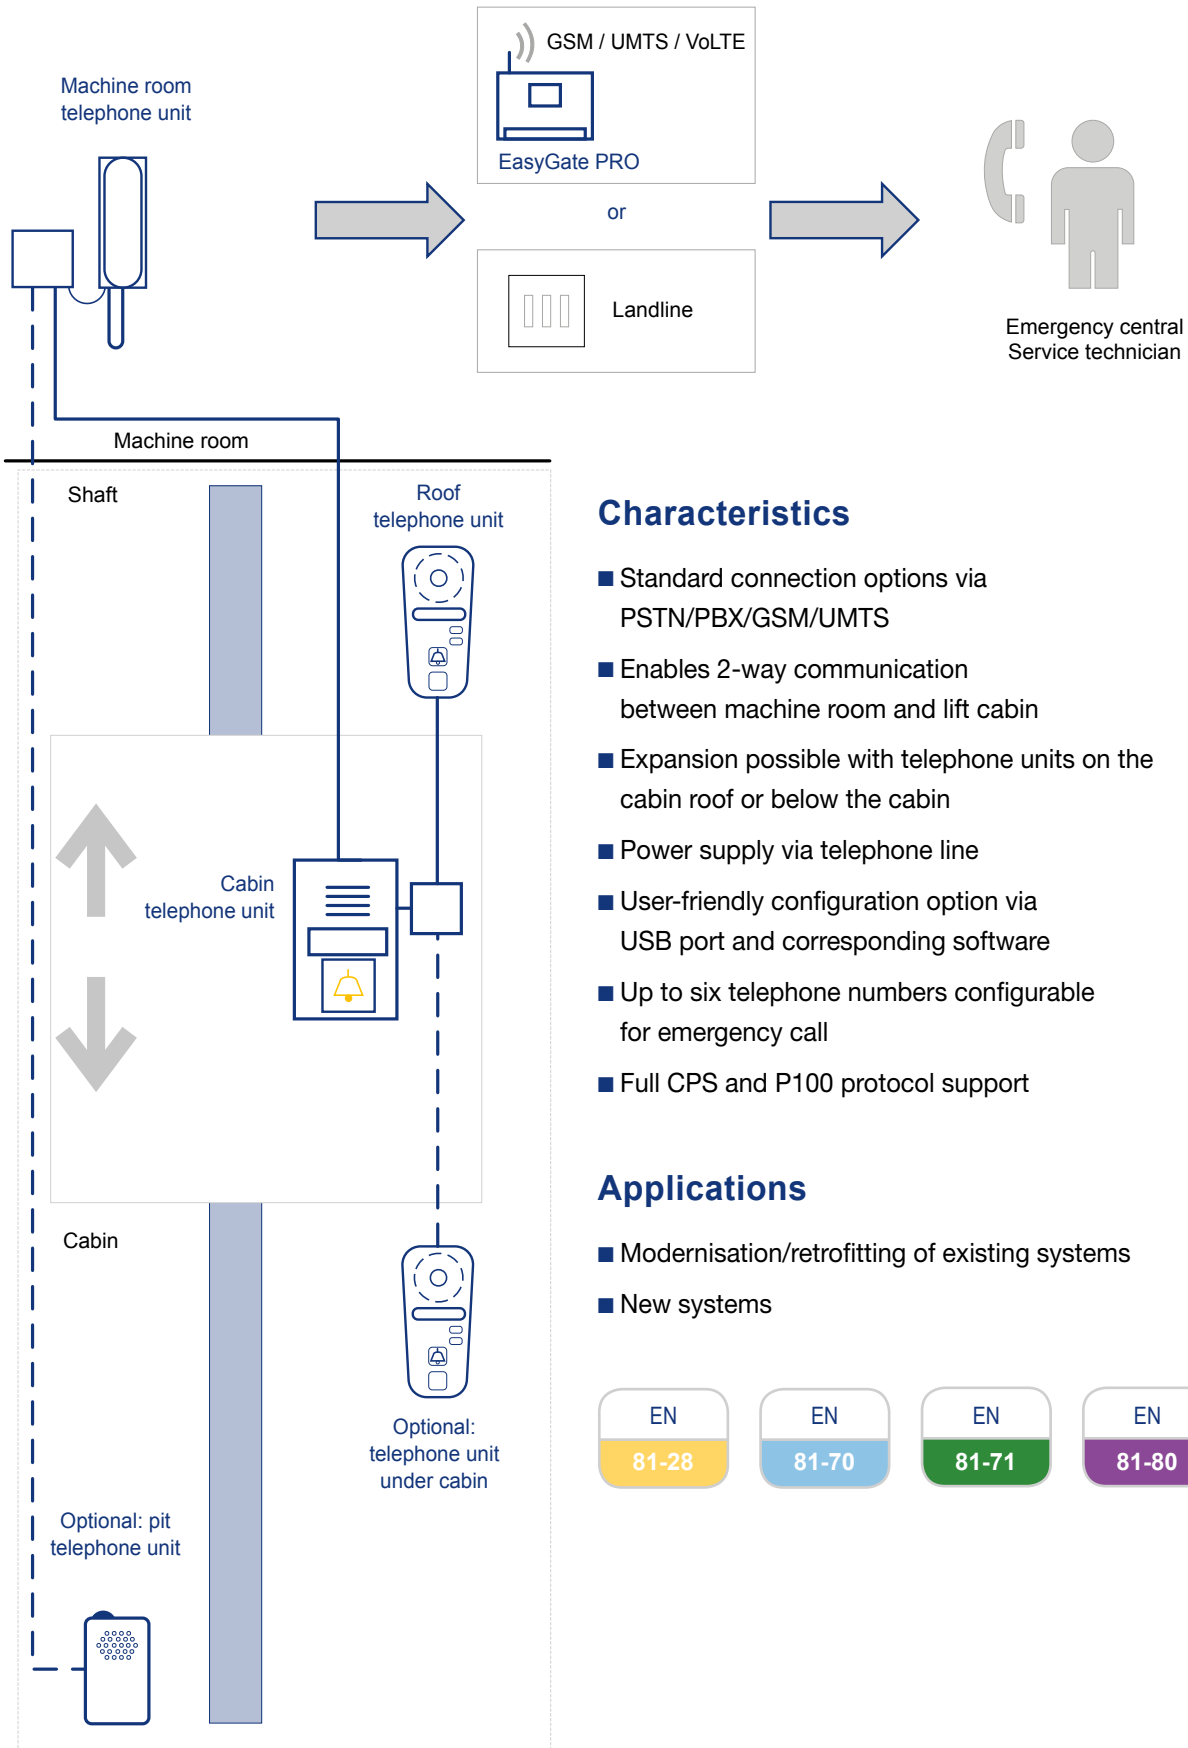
Machine room telephone unit

GSM / UMTS / VoLTE

EasyGate PRO

or

Landline

Emergency central
Service technician

Machine room

Shaft

Roof telephone unit

Cabin telephone unit

Cabin

Optional: telephone unit under cabin

Optional: pit telephone unit

Characteristics

■ Standard connection options via PSTN/PBX/GSM/UMTS

■ Enables 2-way communication between machine room and lift cabin

■ Expansion possible with telephone units on the cabin roof or below the cabin

■ Power supply via telephone line

■ User-friendly configuration option via USB port and corresponding software

■ Up to six telephone numbers configurable for emergency call

■ Full CPS and P100 protocol support

Applications

■ Modernisation/retrofitting of existing systems

■ New systems

EN 81-28

EN 81-70

EN 81-71

EN 81-80